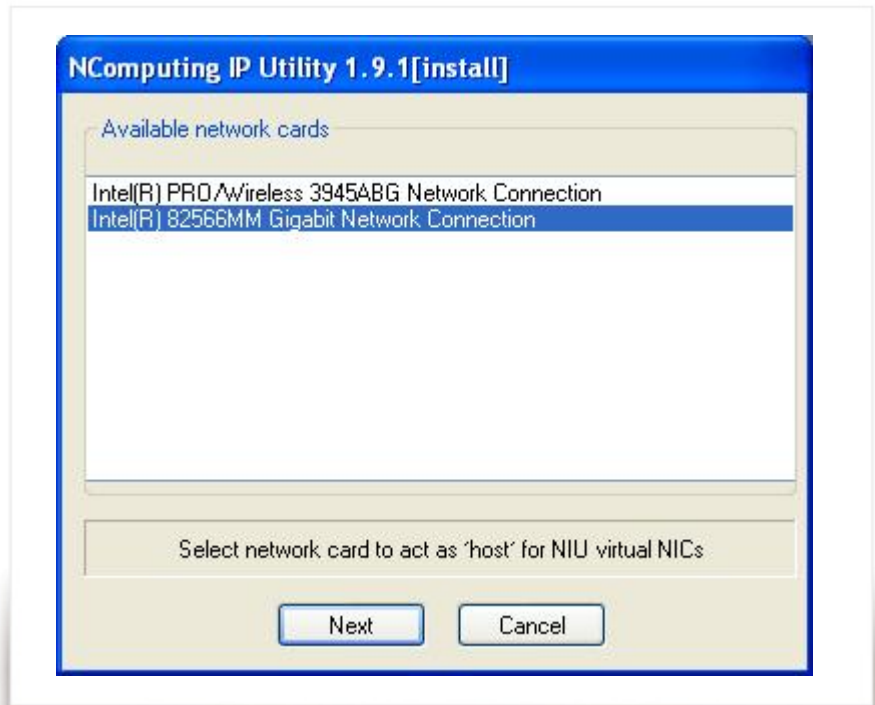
NComputing IP Utility 1.9.1[install]

Available network cards

Intel(R) PRO/Wireless 3945ABG Network Connection
Intel(R) 82566MM Gigabit Network Connection

Select network card to act as 'host' for NIU virtual NICs

Next

Cancel